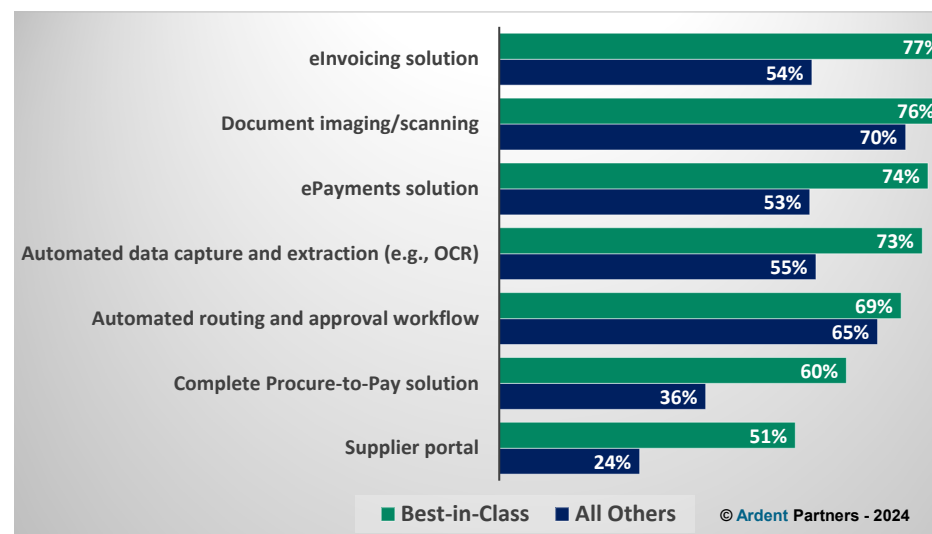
eInvoicing solution
77%
54%

Document imaging/scanning
76%
70%

ePayments solution
74%
53%

Automated data capture and extraction (e.g., OCR)
73%
55%

Automated routing and approval workflow
69%
65%

Complete Procure-to-Pay solution
60%
36%

Supplier portal
51%
24%

Best-in-Class All Others

© Ardent Partners - 2024